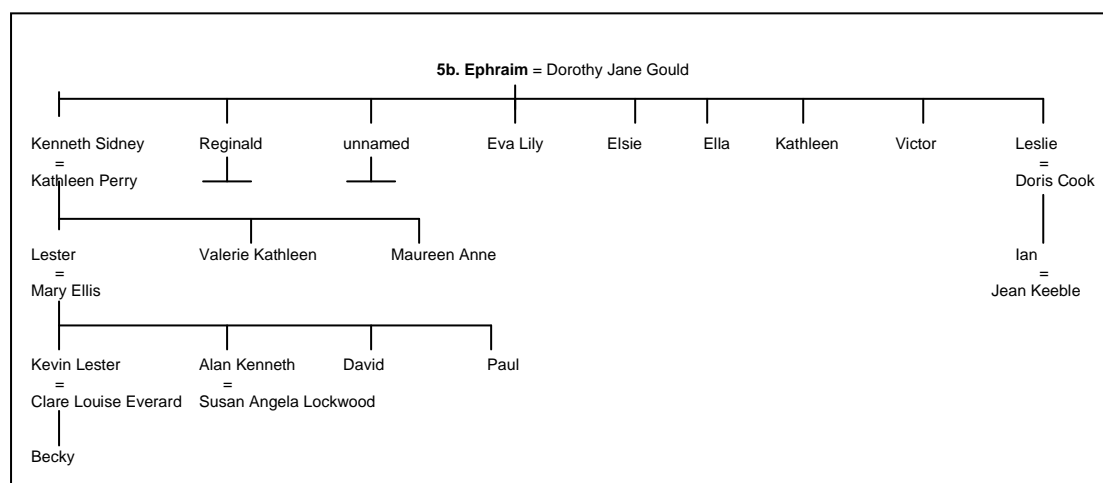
**5b. Ephraim** = Dorothy Jane Gould

Kenneth Sidney
=
Kathleen Perry

Reginald

unnamed

Eva Lily

Elsie

Ella

Kathleen

Victor

Leslie
=
Doris Cook

Lester
=
Mary Ellis

Valerie Kathleen

Maureen Anne

Ian
=
Jean Keeble

Kevin Lester
=
Clare Louise Everard

Alan Kenneth
=
Susan Angela Lockwood

David

Paul

Becky